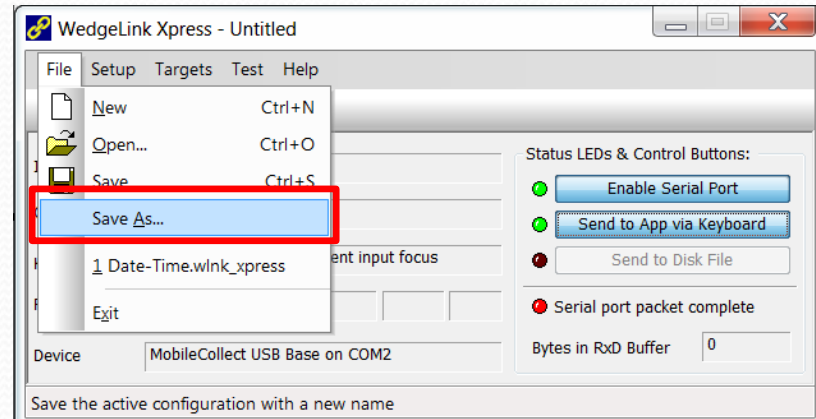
WedgeLink Xpress - Untitled

File Setup Targets Test Help

New Ctrl+N
Open... Ctrl+O
Save Ctrl+S
Save As...
1 Date-Time.wlnk_xpress
Exit

ent input focus

Device MobileCollect USB Base on COM2

Status LEDs & Control Buttons:
Enable Serial Port
Send to App via Keyboard
Send to Disk File
Serial port packet complete
Bytes in RxD Buffer 0

Save the active configuration with a new name